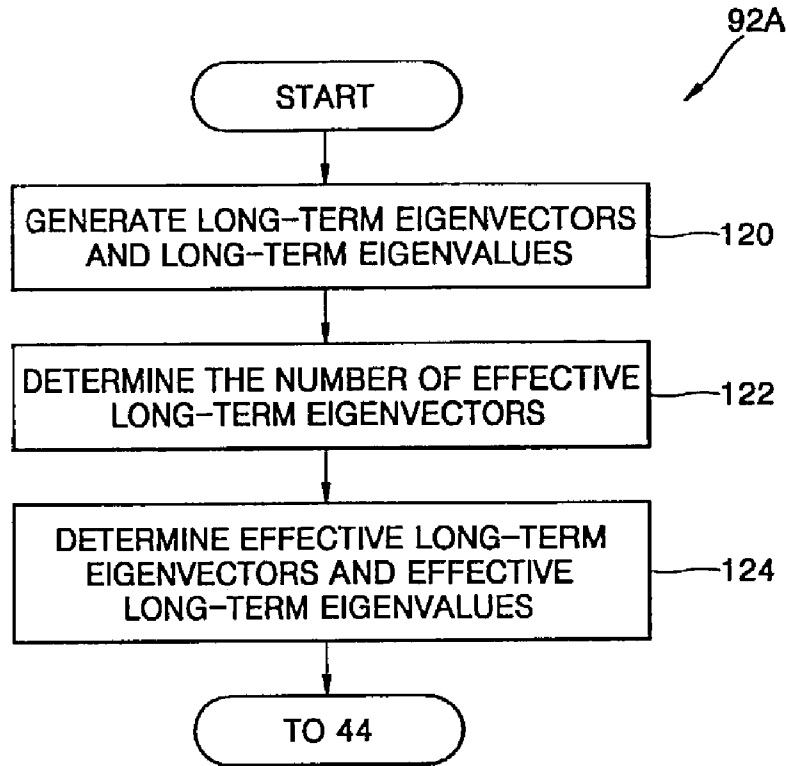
92A

START

GENERATE LONG-TERM EIGENVECTORS AND LONG-TERM EIGENVALUES

120

DETERMINE THE NUMBER OF EFFECTIVE LONG-TERM EIGENVECTORS

122

DETERMINE EFFECTIVE LONG-TERM EIGENVECTORS AND EFFECTIVE LONG-TERM EIGENVALUES

124

TO 44